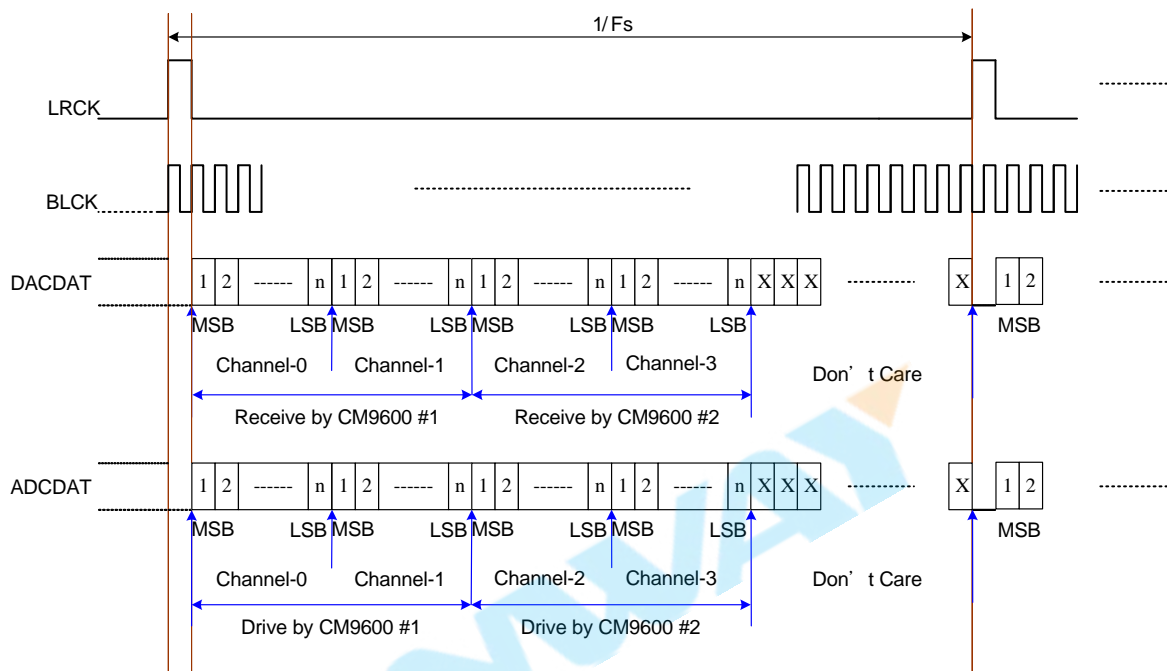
1/ Fs

LRCK

BLCK

DACDAT

1 2 ------ n 1 2 ------ n 1 2 ------ n 1 2 ------ n X X X

X 1 2

MSB LSB MSB LSB MSB LSB MSB LSB MSB

Channel-0 Channel-1 Channel-2 Channel-3

Don’t Care

Receive by CM9600 #1 Receive by CM9600 #2

ADCDAT

1 2 ------ n 1 2 ------ n 1 2 ------ n 1 2 ------ n X X X

X 1 2

MSB LSB MSB LSB MSB LSB MSB LSB MSB

Channel-0 Channel-1 Channel-2 Channel-3

Don’t Care

Drive by CM9600 #1 Drive by CM9600 #2